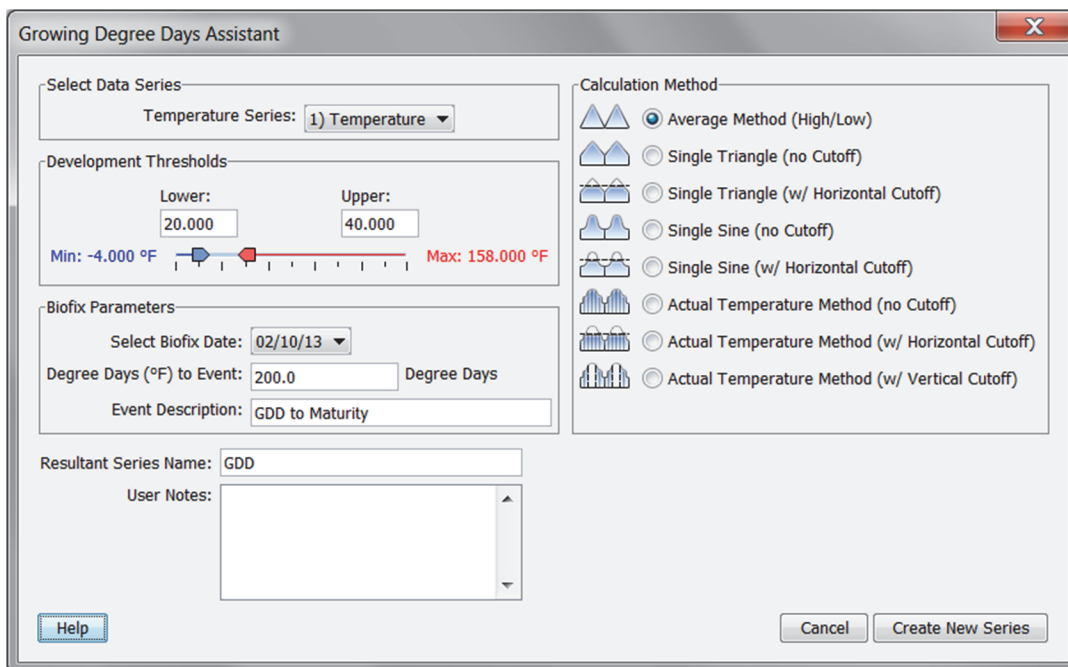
Growing Degree Days Assistant

X

Select Data Series

Temperature Series: 1) Temperature

Development Thresholds

Lower: 20.000

Upper: 40.000

Min: -4.000 °F

Max: 158.000 °F

Biofix Parameters

Select Biofix Date: 02/10/13

Degree Days (°F) to Event: 200.0 Degree Days

Event Description: GDD to Maturity

Resultant Series Name: GDD

User Notes:

Calculation Method

Average Method (High/Low)

Single Triangle (no Cutoff)

Single Triangle (w/ Horizontal Cutoff)

Single Sine (no Cutoff)

Single Sine (w/ Horizontal Cutoff)

Actual Temperature Method (no Cutoff)

Actual Temperature Method (w/ Horizontal Cutoff)

Actual Temperature Method (w/ Vertical Cutoff)

Help

Cancel

Create New Series